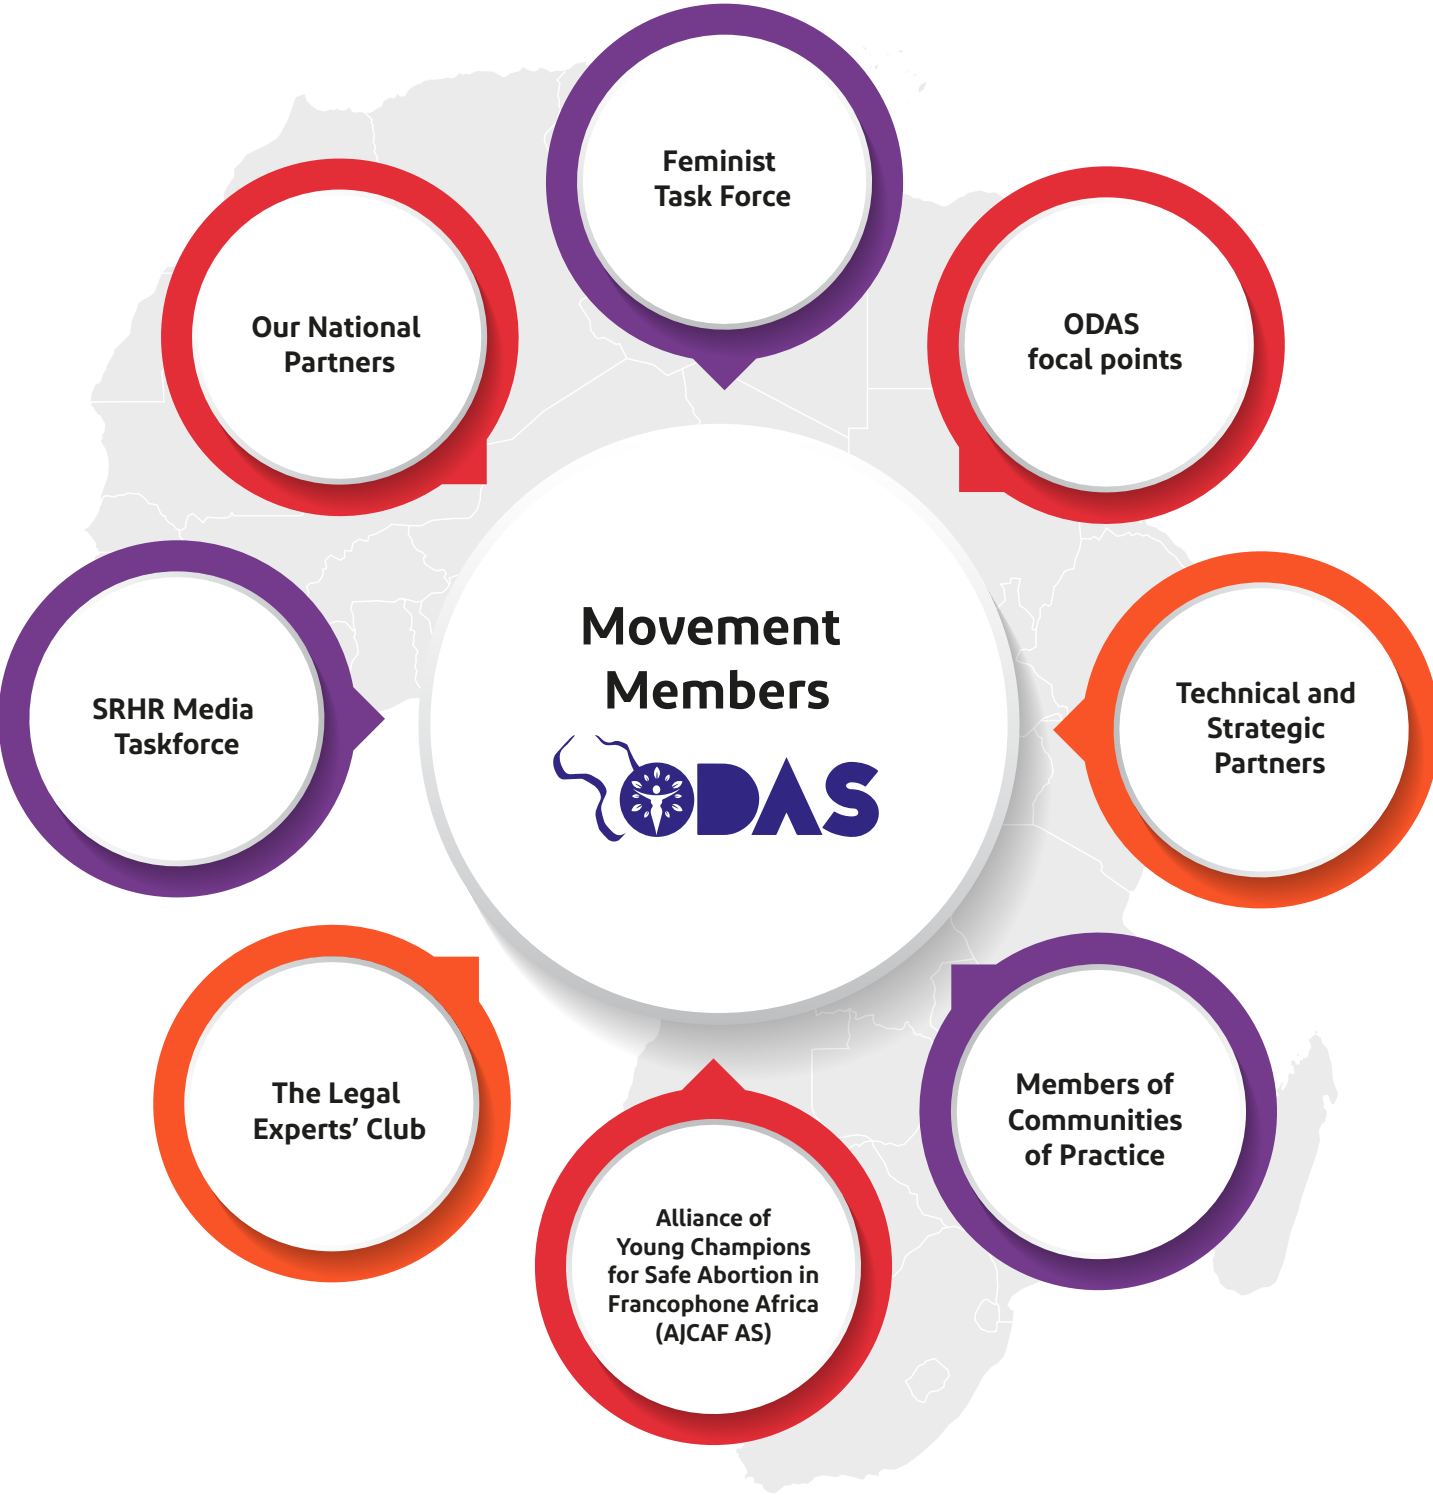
Feminist Task Force

Our National Partners

ODAS focal points

Movement Members

ODAS

SRHR Media Taskforce

Technical and Strategic Partners

The Legal Experts' Club

Members of Communities of Practice

Alliance of Young Champions for Safe Abortion in Francophone Africa (AJCAF AS)